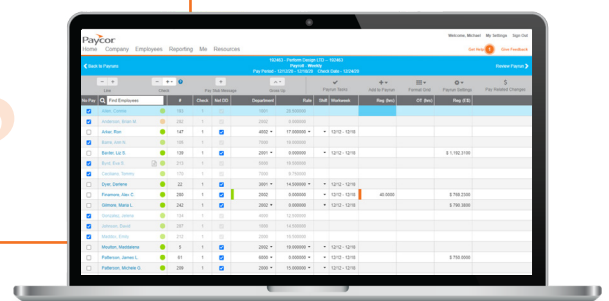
Paycor

Home Company Employees Reporting Mix Resources

Welcome, Michael | My Settings | Sign Out

Get Help | Give Feedback

Back to Payrolls

102463 - Perform Design (11) -- 102463
Payroll - Weekly
Pay Period : 12/12/20 - 12/18/20 Check Date : 12/24/20

Review Payroll

Line | Check | Pay Stub Message | Group Up | Payroll Tasks | Add to Payroll | Payroll Grid | Payroll Settings | Pay Related Changes

| No Pay | Find Employees | # | Check | Net Chk | Department | Rate | Shift | Worksheet | Reg. (hrs) | OT. (hrs) | Reg. ($) |
|---|---|---|---|---|---|---|---|---|---|---|---|
| ☑ | Allen, Connie | 183 | 1 | | 1003 | 25.00000 | | 12/12 - 12/18 | | | |
| ☐ | Anderson, Brian M. | 55 | 1 | | 1000 | 14.00000 | | | | | |
| ☑ | Arker, Ron | 147 | 1 | ☑ | 4000 | 17.000000 | | 12/12 - 12/18 | | | |
| ☐ | Barns, Jake N. | 161 | 1 | | 1000 | 12.00000 | | | | | |
| ☑ | Bucler, Liz S. | 138 | 1 | ☑ | 2001 | 0.000000 | | 12/12 - 12/18 | | | $ 1,182.3100 |
| ☐ | Bunk, Eve R. | 213 | 1 | | 1000 | 16.00000 | | | | | |
| ☐ | Cardano, Tommy | 175 | 1 | | 1000 | 13.00000 | | | | | |
| ☑ | Dyan, Darlene | 22 | 1 | ☑ | 2001 | 14.500000 | | 12/12 - 12/18 | | | |
| ☑ | Freeman, Alex C. | 260 | 1 | ☑ | 2002 | 0.000000 | | 12/12 - 12/18 | 40.0000 | | $ 769.2300 |
| ☑ | Gilmore, Maria L. | 242 | 1 | ☑ | 2002 | 0.000000 | | 12/12 - 12/18 | | | $ 795.3800 |
| ☐ | Gonzalez, Jeremy | 162 | 1 | | 1000 | 14.00000 | | | | | |
| ☑ | Johnson, David | 178 | 1 | ☑ | 2002 | 0.000000 | | 12/12 - 12/18 | | | |
| ☐ | Madden, Erica | 172 | 1 | | 1000 | 13.00000 | | | | | |
| ☑ | Moulton, Maddalene | 5 | 1 | ☑ | 2002 | 19.000000 | | 12/12 - 12/18 | | | |
| ☑ | Patterson, James L. | 180 | 1 | ☑ | 6000 | 0.000000 | | 12/12 - 12/18 | | | $ 750.0000 |
| ☑ | Patterson, Michele C. | 239 | 1 | ☑ | 2002 | 14.000000 | | 12/12 - 12/18 | | | |